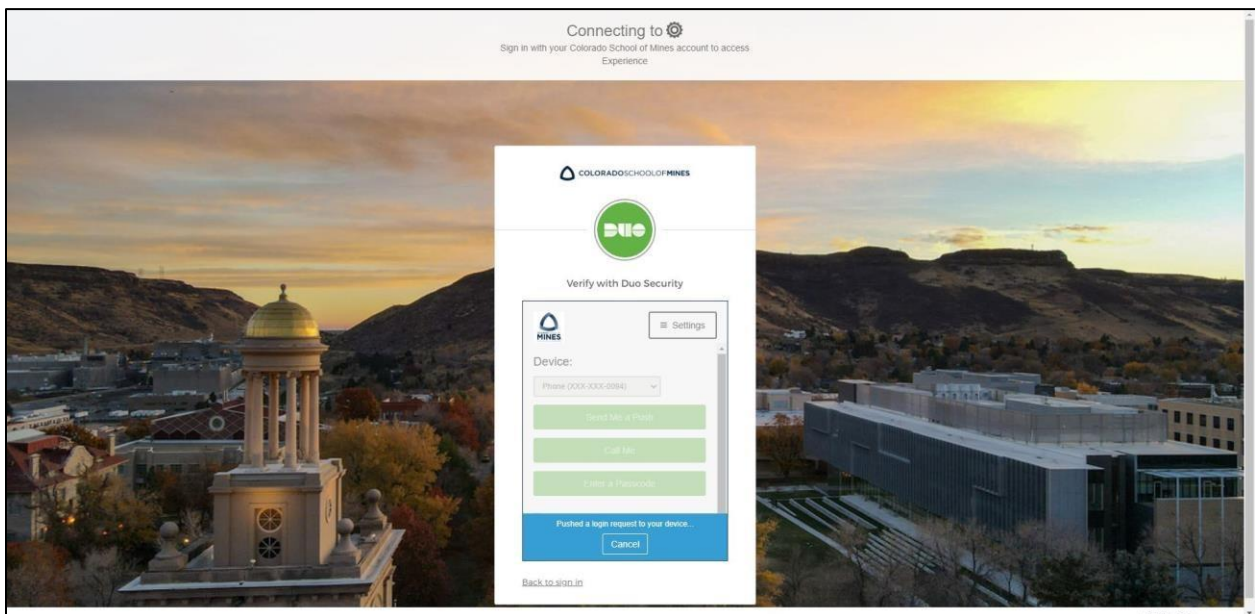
Connecting to

Sign in with your Colorado School of Mines account to access Experience

COLORADOSCHOOLOFMINES

DUO

Verify with Duo Security

MINES

≡ Settings

Device:

Phone (XXX-XXX-0084)

Send Me a Push

Call Me

Enter a Passcode

Pushed a login request to your device...

Cancel

Back to sign in